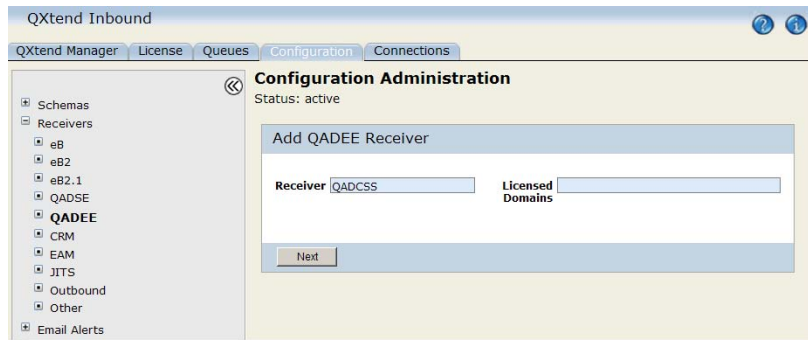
QXtend Inbound

QXtend Manager | License | Queues | Configuration | Connections

Schemas
Receivers
eB
eB2
eB2.1
QADSE
QADEE
CRM
EAM
JITS
Outbound
Other
Email Alerts

Configuration Administration
Status: active

Add QADEE Receiver

Receiver QADCSS

Licensed Domains

Next